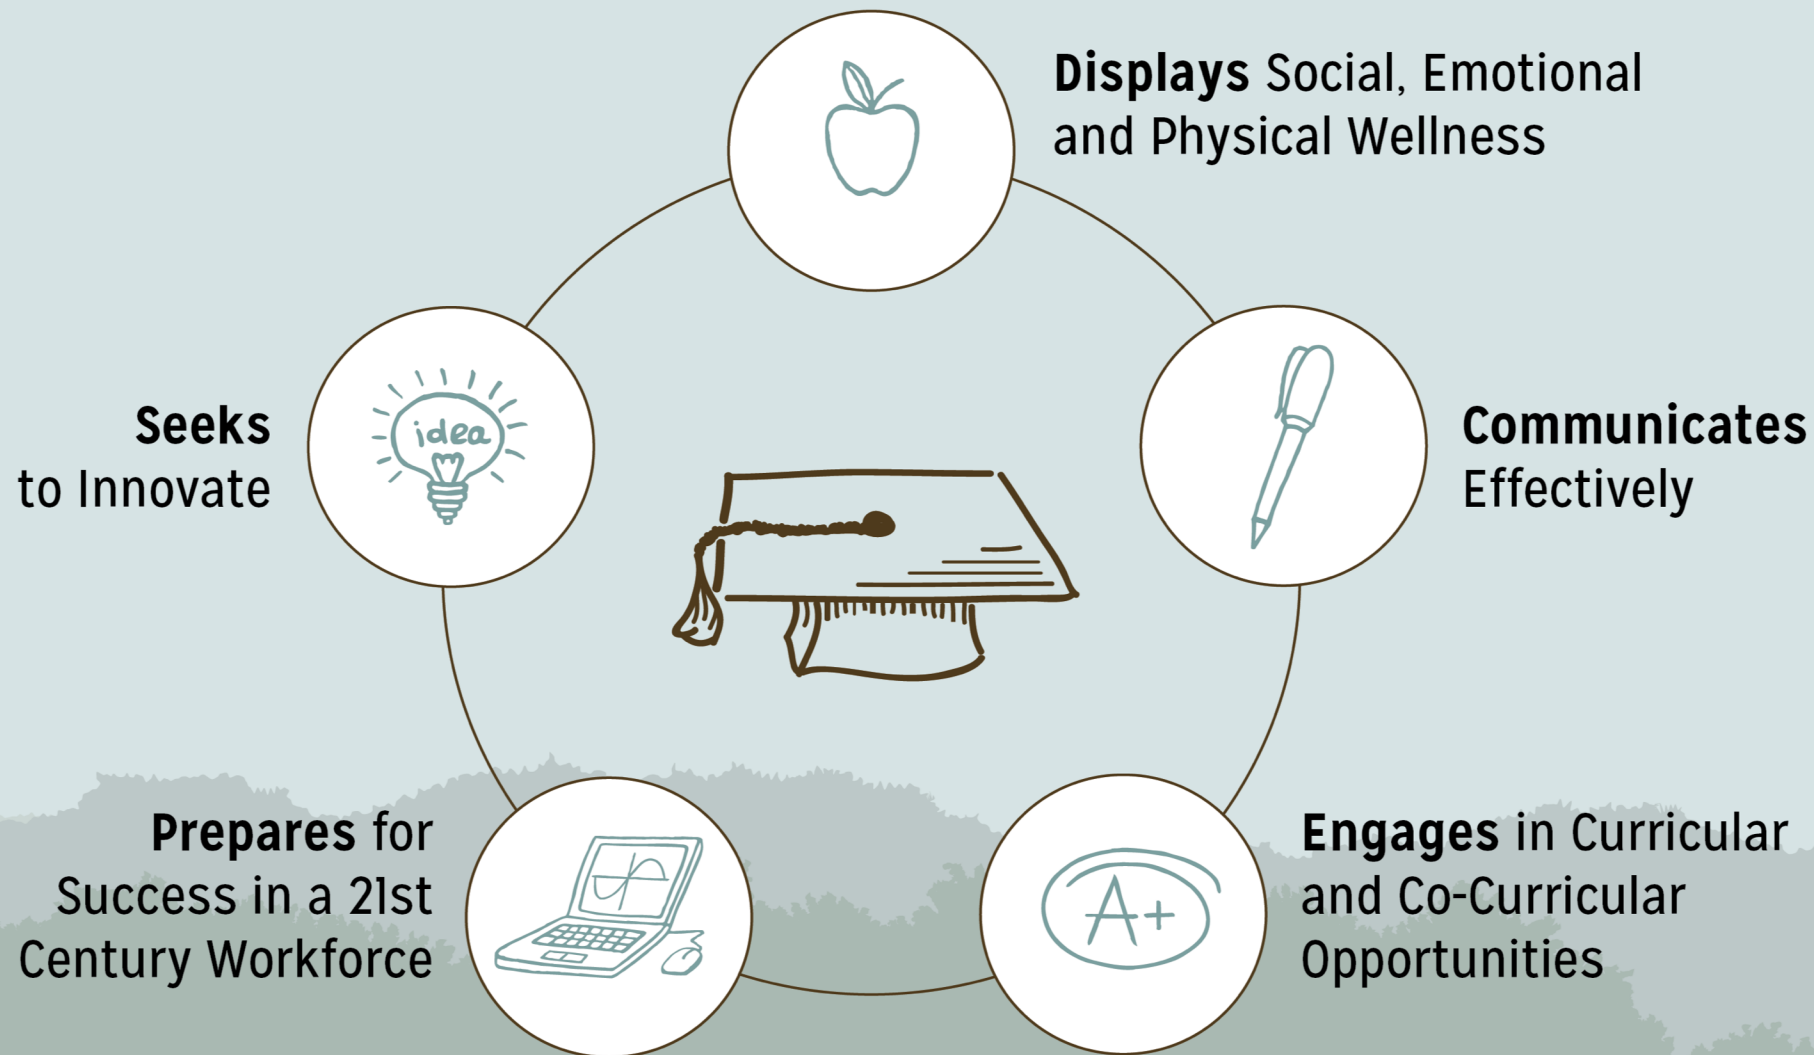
Displays Social, Emotional and Physical Wellness

Seeks to Innovate

idea

Communicates Effectively

Prepares for Success in a 21st Century Workforce

Engages in Curricular and Co-Curricular Opportunities

A+